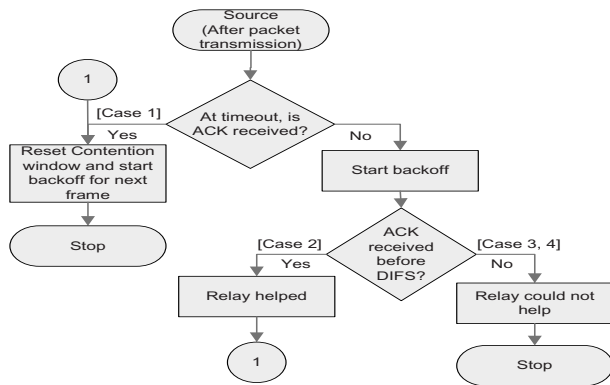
Source (After packet transmission)

1

[Case 1]

Yes

At timeout, is ACK received?

No

Reset Contention window and start backoff for next frame

Start backoff

Stop

ACK received before DIFS?

[Case 2]

Yes

[Case 3, 4]

No

Relay helped

Relay could not help

1

Stop